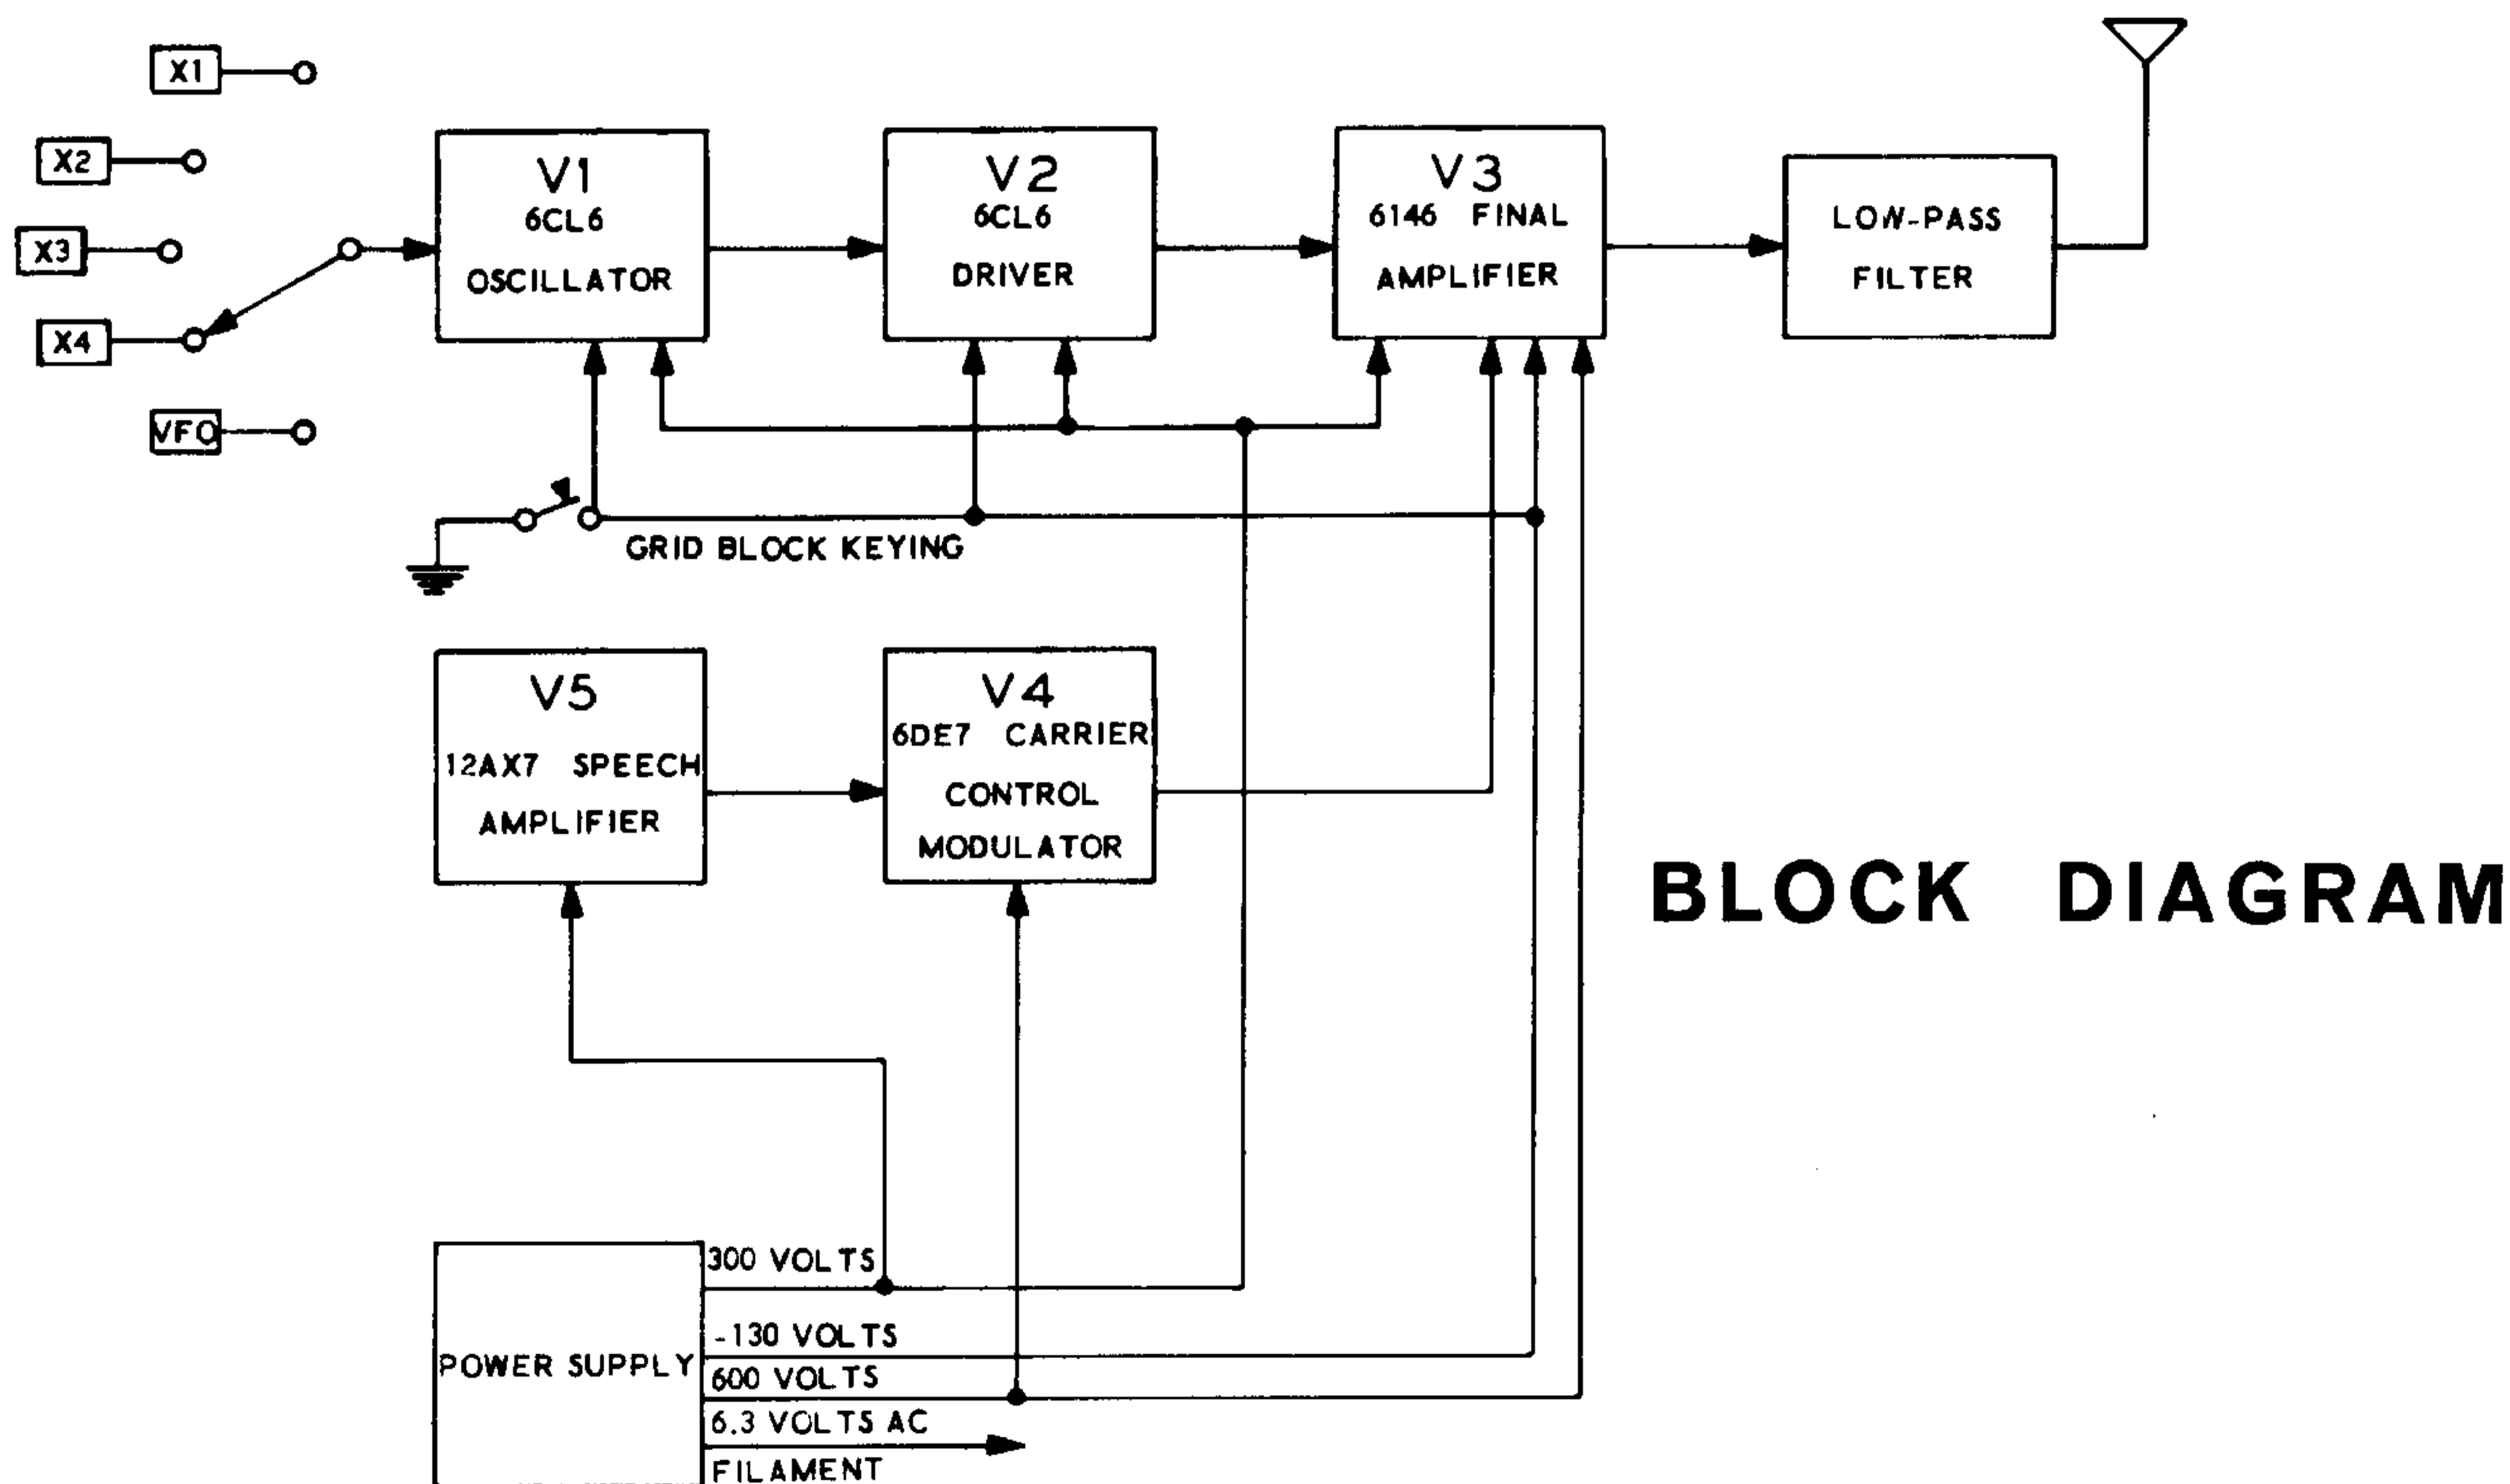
X1

X2

X3

X4

VFO

V1
6CL6
OSCILLATOR

V2
6CL6
DRIVER

V3
6146 FINAL
AMPLIFIER

LOW-PASS
FILTER

GRID BLOCK KEYING

V5
12AX7 SPEECH
AMPLIFIER

V4
6DE7 CARRIER
CONTROL
MODULATOR

BLOCK DIAGRAM

POWER SUPPLY

300 VOLTS

-130 VOLTS

600 VOLTS

6.3 VOLTS AC

FILAMENT